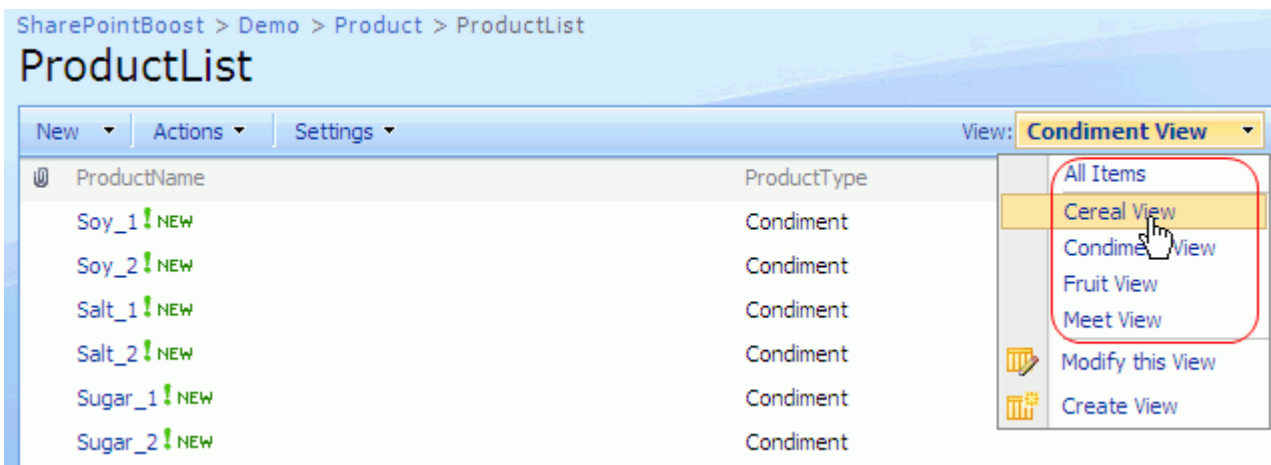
SharePointBoost > Demo > Product > ProductList

ProductList

New ▾ | Actions ▾ | Settings ▾

View: Condiment View ▾

| | ProductName | ProductType |
|---|---|---|
| | Soy_1 ! NEW | Condiment |
| | Soy_2 ! NEW | Condiment |
| | Salt_1 ! NEW | Condiment |
| | Salt_2 ! NEW | Condiment |
| | Sugar_1 ! NEW | Condiment |
| | Sugar_2 ! NEW | Condiment |

All Items
Cereal View
Condime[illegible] View
Fruit View
Meet View
Modify this View
Create View